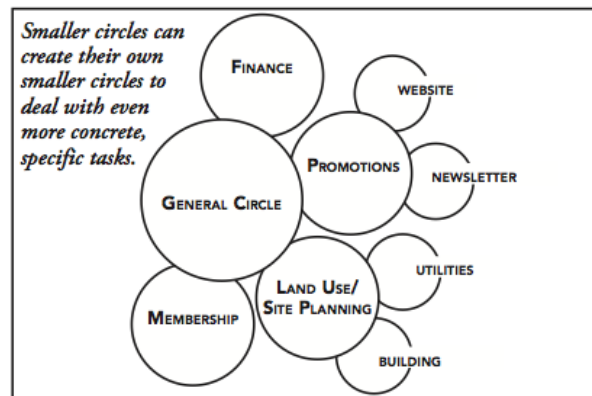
Smaller circles can create their own smaller circles to deal with even more concrete, specific tasks.

FINANCE

WEBSITE

PROMOTIONS

NEWSLETTER

GENERAL CIRCLE

UTILITIES

LAND USE/ SITE PLANNING

MEMBERSHIP

BUILDING